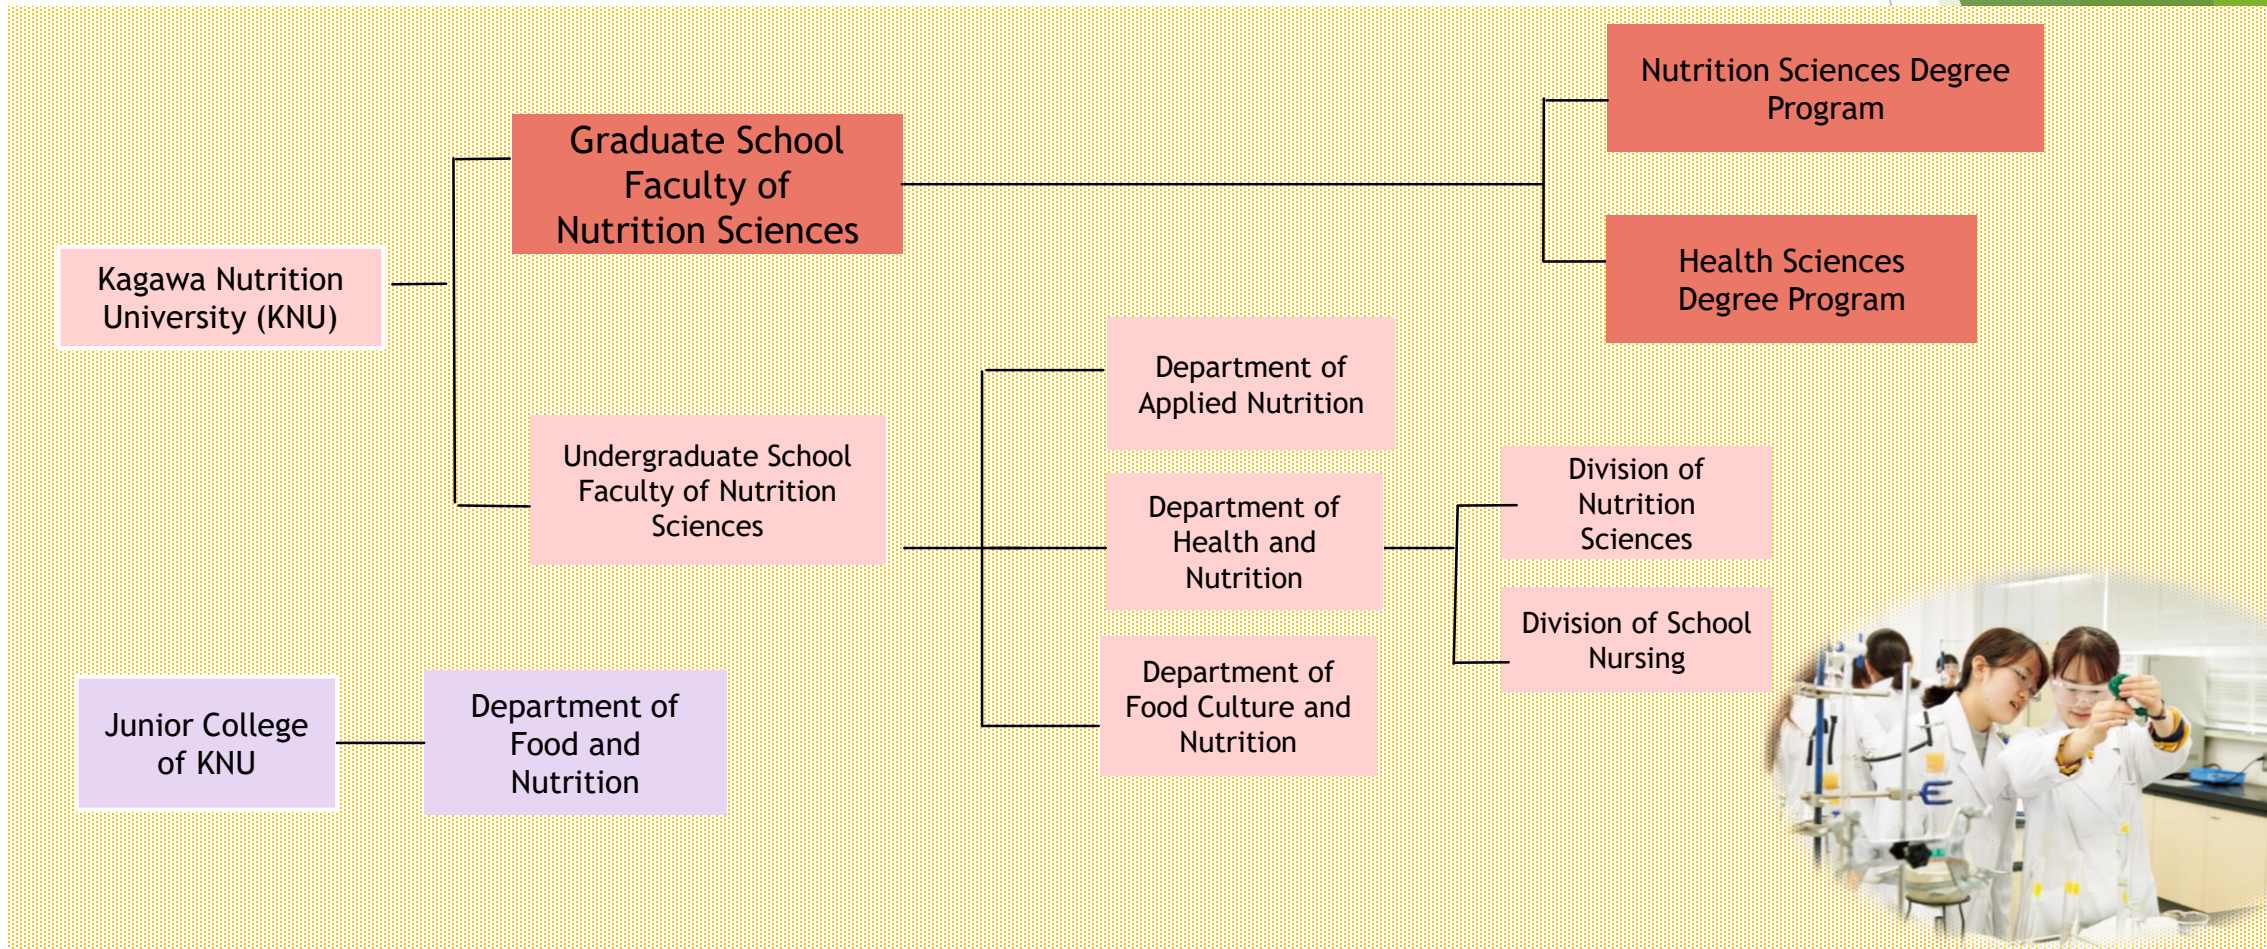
Kagawa Nutrition University (KNU)

Graduate School Faculty of Nutrition Sciences

Nutrition Sciences Degree Program

Health Sciences Degree Program

Undergraduate School Faculty of Nutrition Sciences

Department of Applied Nutrition

Department of Health and Nutrition

Division of Nutrition Sciences

Division of School Nursing

Department of Food Culture and Nutrition

Junior College of KNU

Department of Food and Nutrition